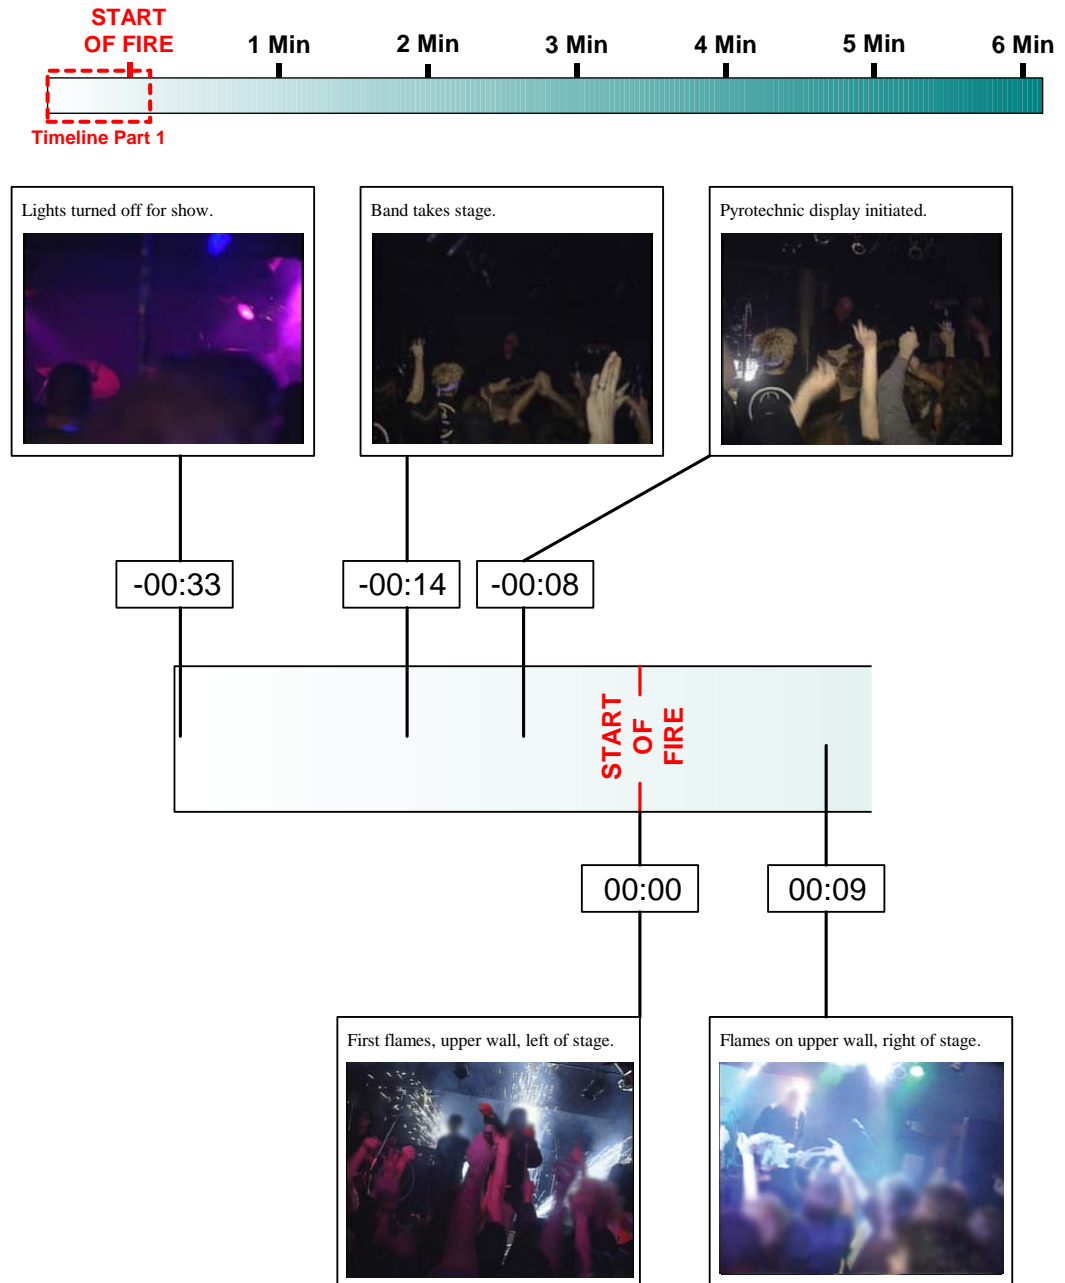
START OF FIRE

1 Min

2 Min

3 Min

4 Min

5 Min

6 Min

Timeline Part 1

Lights turned off for show.

Band takes stage.

Pyrotechnic display initiated.

-00:33

-00:14

-00:08

START OF FIRE

00:00

00:09

First flames, upper wall, left of stage.

Flames on upper wall, right of stage.